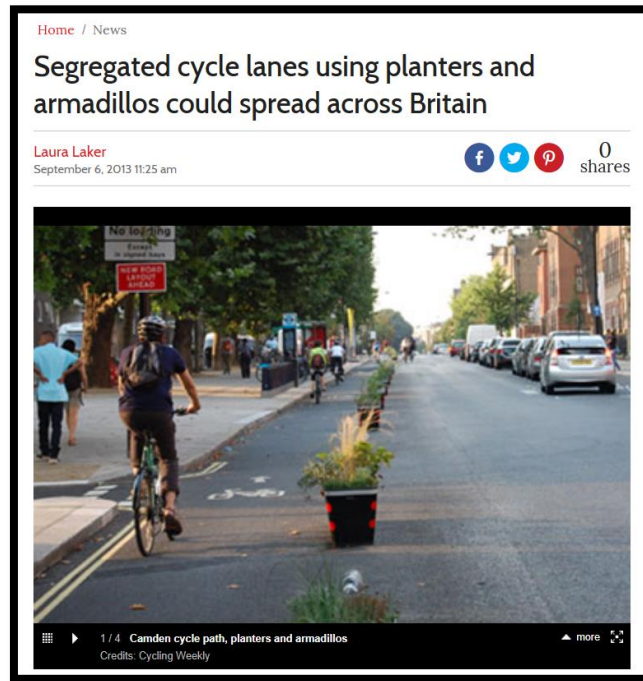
Home / News

Segregated cycle lanes using planters and armadillos could spread across Britain

Laura Laker
September 6, 2013 11:25 am

0 shares

No loading
Except in signed bays

NEW ROAD LAYOUT AHEAD

1 / 4 Camden cycle path, planters and armadillos
Credits: Cycling Weekly

more